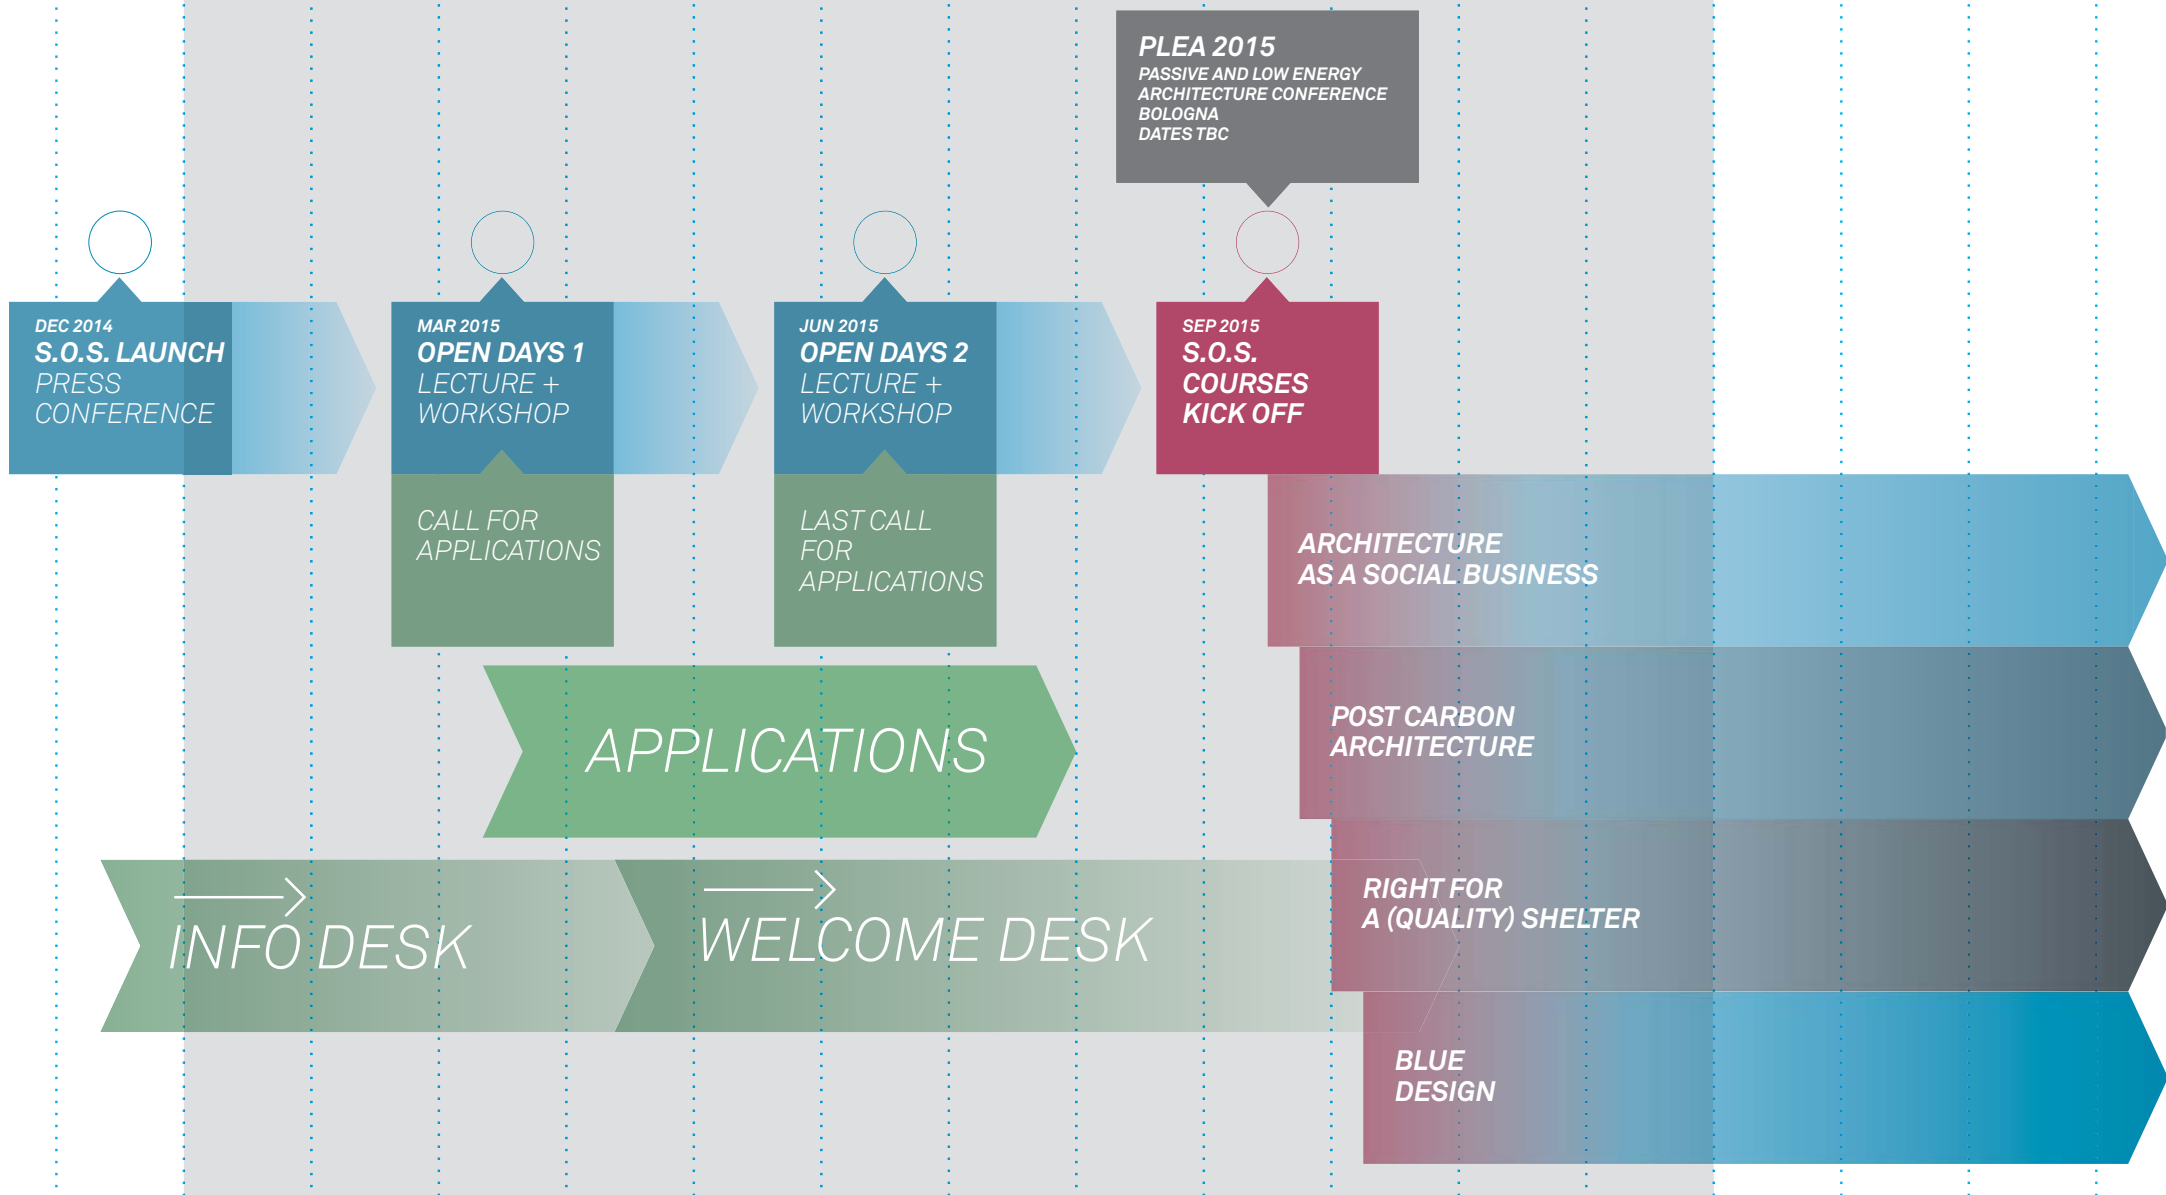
PLEA 2015
PASSIVE AND LOW ENERGY ARCHITECTURE CONFERENCE
BOLOGNA
DATES TBC

DEC 2014
S.O.S. LAUNCH
PRESS CONFERENCE

MAR 2015
OPEN DAYS 1
LECTURE + WORKSHOP

JUN 2015
OPEN DAYS 2
LECTURE + WORKSHOP

SEP 2015
S.O.S. COURSES KICK OFF

CALL FOR APPLICATIONS

LAST CALL FOR APPLICATIONS

ARCHITECTURE AS A SOCIAL BUSINESS

APPLICATIONS

POST CARBON ARCHITECTURE

INFO DESK

WELCOME DESK

RIGHT FOR A (QUALITY) SHELTER

BLUE DESIGN